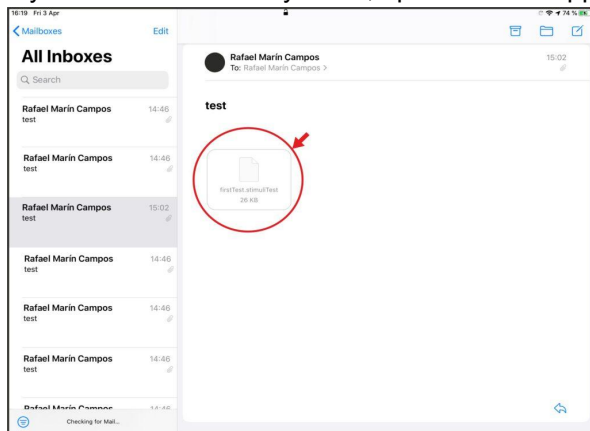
16:19 Fri 3 Apr

74 %

Mailboxes

Edit

All Inboxes

Search

Rafael Marín Campos
test
14:46

Rafael Marín Campos
test
14:46

Rafael Marín Campos
test
15:02

Rafael Marín Campos
test
14:46

Rafael Marín Campos
test
14:46

Rafael Marín Campos
test
14:46

Rafael Marín Campos
14:46

Checking for Mail...

Rafael Marín Campos
To: Rafael Marín Campos >
15:02

test

firstTest.stimuliTest
26 KB